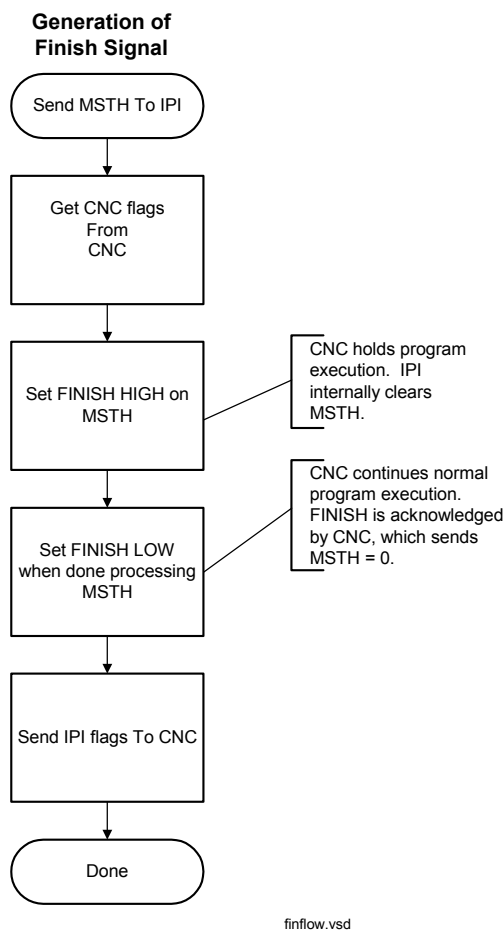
Generation of Finish Signal

Send MSTH To IPI

Get CNC flags From CNC

Set FINISH HIGH on MSTH

CNC holds program execution. IPI internally clears MSTH.

Set FINISH LOW when done processing MSTH

CNC continues normal program execution. FINISH is acknowledged by CNC, which sends MSTH = 0.

Send IPI flags To CNC

Done

finflow.vsd